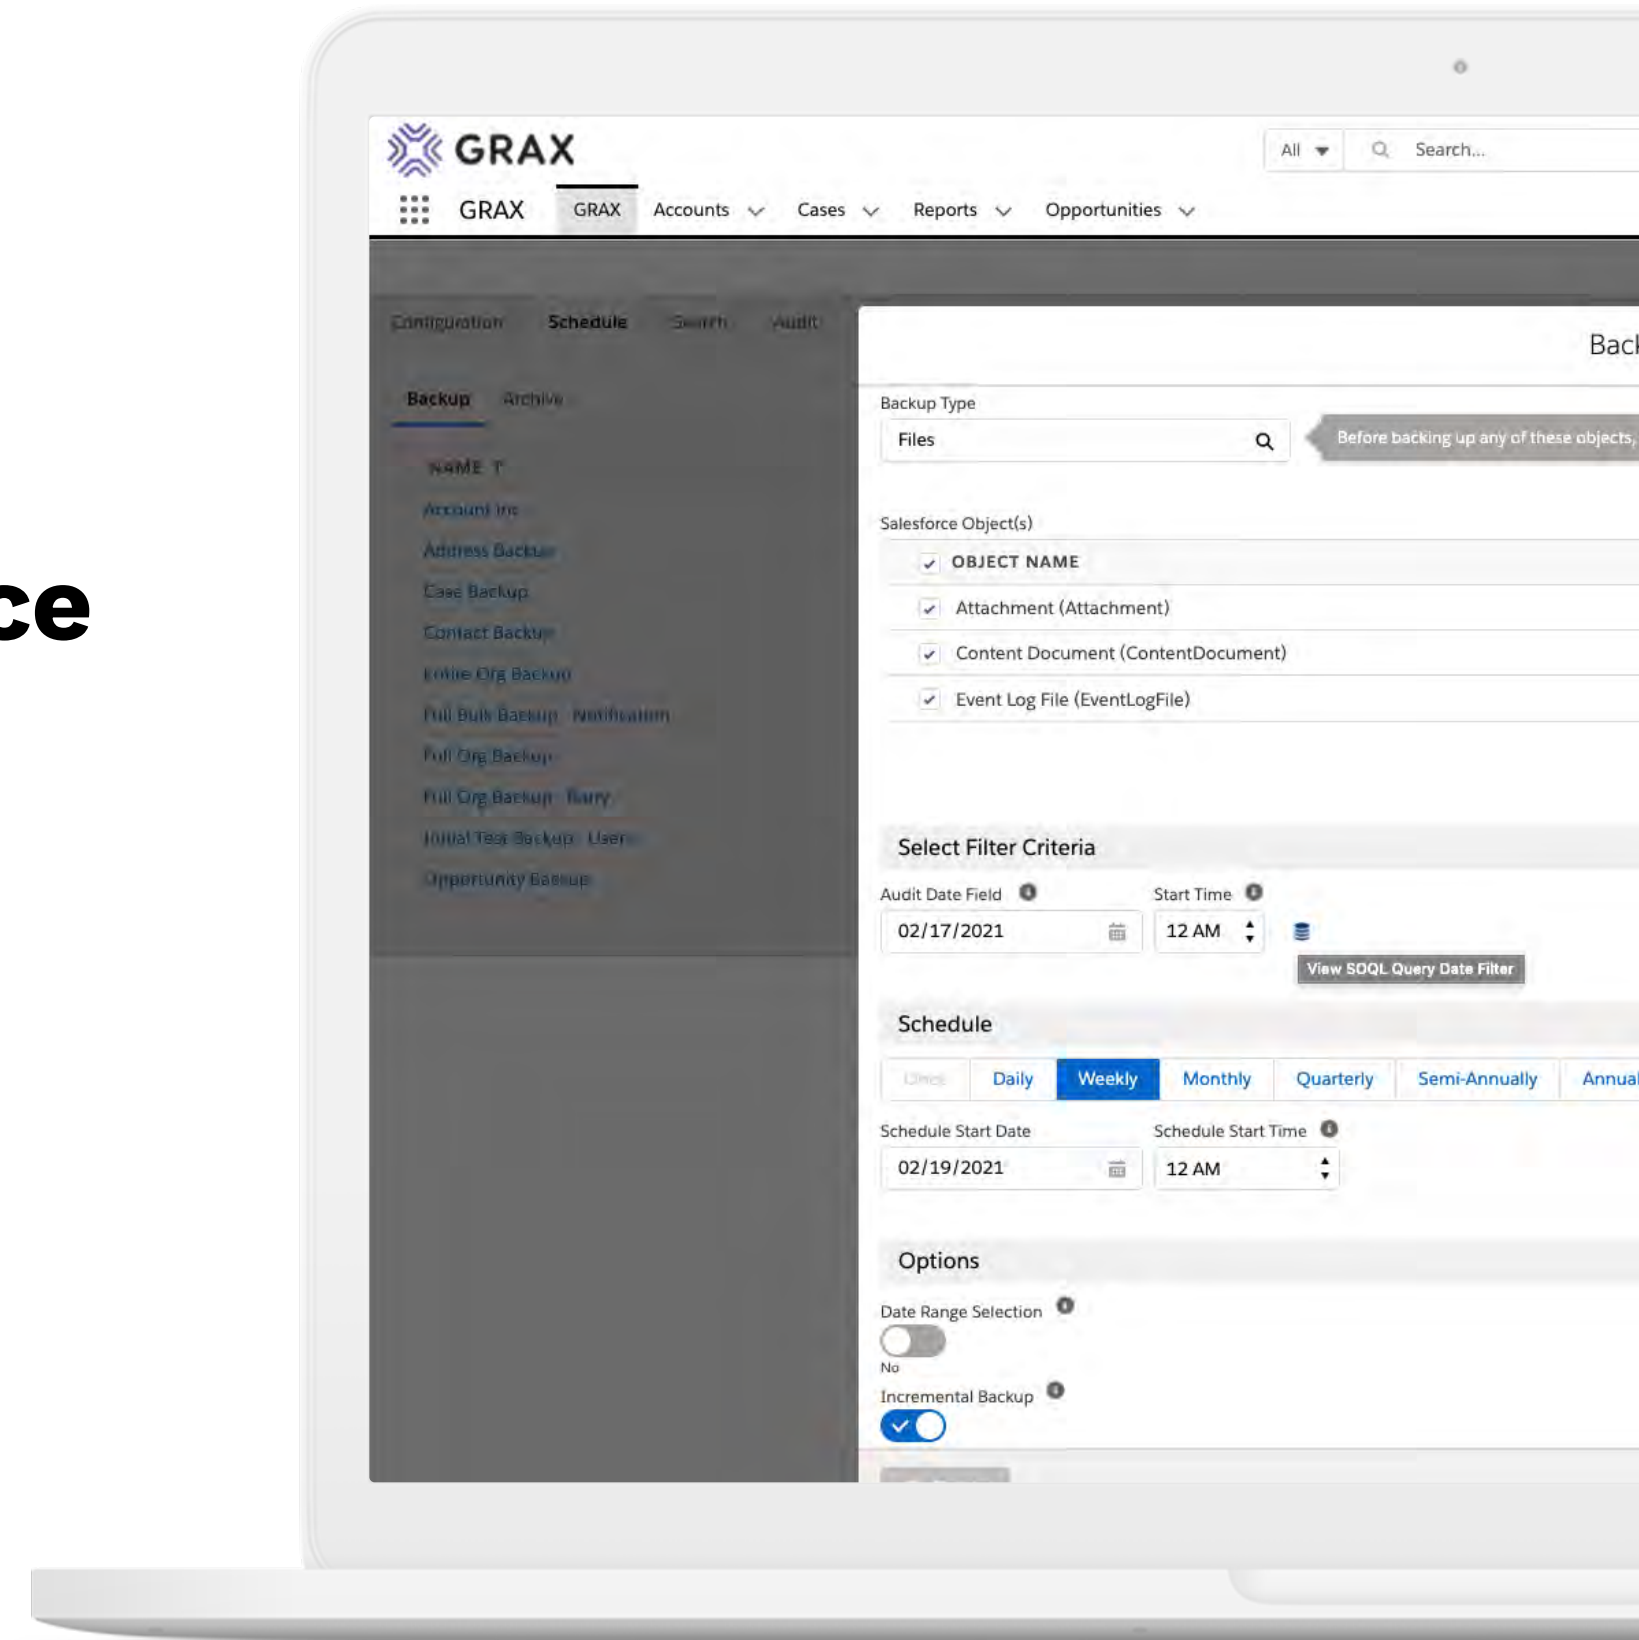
ce

GRAX

All Search...

GRAX GRAX Accounts Cases Reports Opportunities

Configuration Schedule Search Audit

Backup Archive

NAME ↑

Account Inc

Address Backup

Case Backup

Contact Backup

Entire Org Backup

Full Bulk Backup - Notification

Full Org Backup

Full Org Backup - Barry

Initial Test Backup - Users

Opportunity Backup

Bac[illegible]

Backup Type

Files

Before backing up any of these objects,

Salesforce Object(s)

OBJECT NAME

Attachment (Attachment)

Content Document (ContentDocument)

Event Log File (EventLogFile)

Select Filter Criteria

Audit Date Field

02/17/2021

Start Time

12 AM

View SOQL Query Date Filter

Schedule

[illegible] Daily Weekly Monthly Quarterly Semi-Annually Annua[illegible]

Schedule Start Date

02/19/2021

Schedule Start Time

12 AM

Options

Date Range Selection

No

Incremental Backup